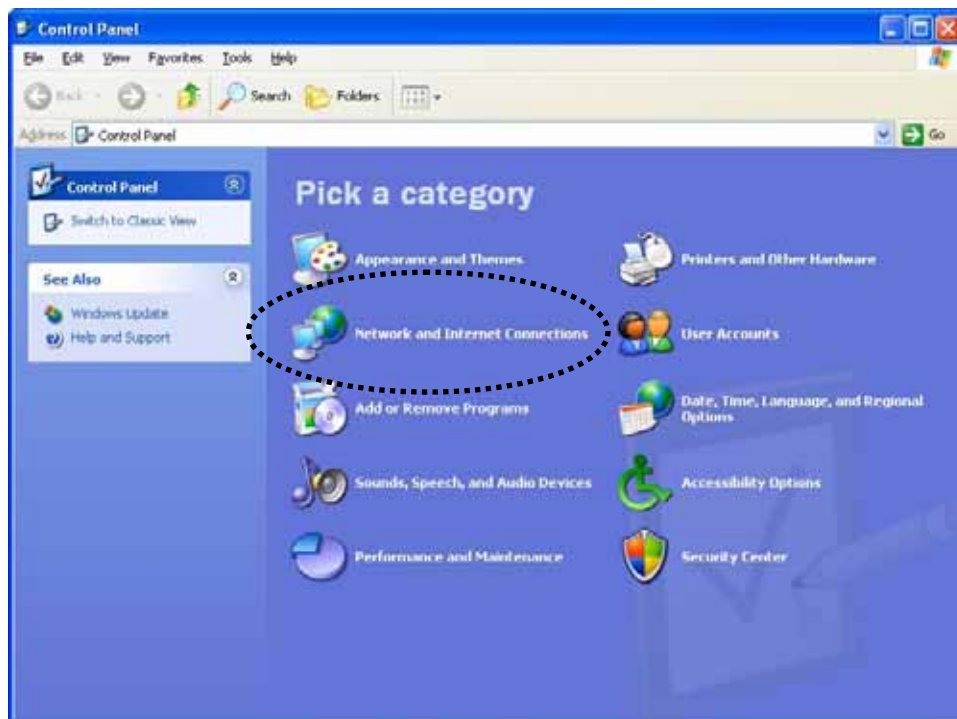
Control Panel

File Edit View Favorites Tools Help

Back Search Folders

Address Control Panel

Go

Control Panel

Switch to Classic View

See Also

Windows Update

Help and Support

Pick a category

Appearance and Themes

Printers and Other Hardware

Network and Internet Connections

User Accounts

Add or Remove Programs

Date, Time, Language, and Regional Options

Sounds, Speech, and Audio Devices

Accessibility Options

Performance and Maintenance

Security Center